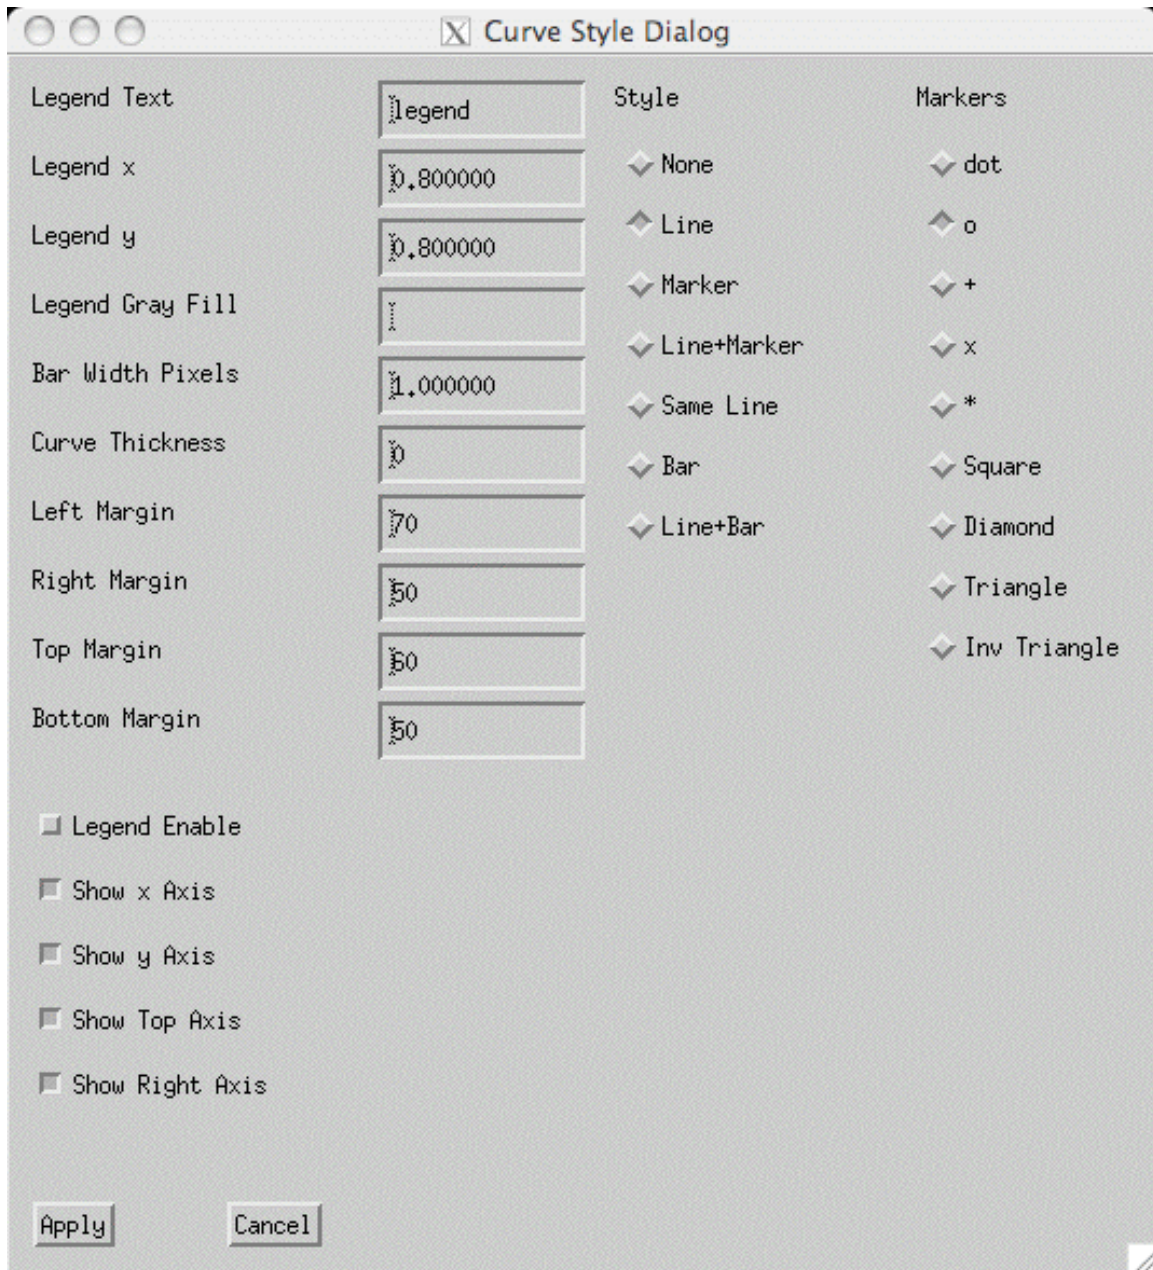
Curve Style Dialog

Legend Text legend
Legend x 0.800000
Legend y 0.800000
Legend Gray Fill
Bar Width Pixels 1.000000
Curve Thickness 0
Left Margin 70
Right Margin 50
Top Margin 60
Bottom Margin 50

Style
None
Line
Marker
Line+Marker
Same Line
Bar
Line+Bar

Markers
dot
o
+
x
*
Square
Diamond
Triangle
Inv Triangle

Legend Enable
Show x Axis
Show y Axis
Show Top Axis
Show Right Axis

Apply
Cancel